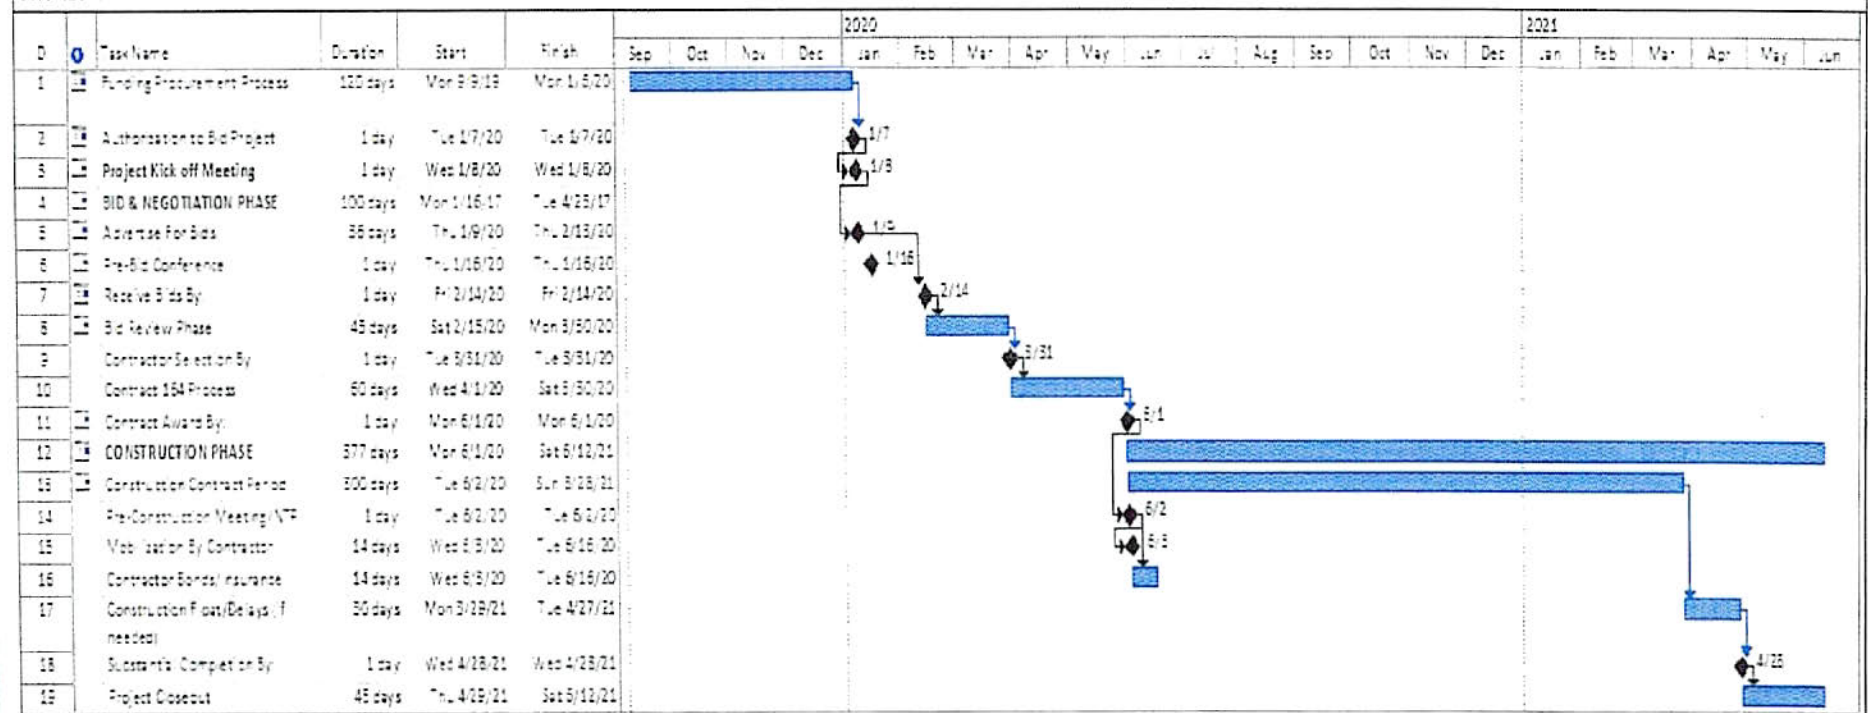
| ID | | Task Name | Duration | Start | Finish |
|---|---|---|---|---|---|
| 1 | | Funding Procurement Process | 120 days | Mon 9/9/19 | Mon 1/6/20 |
| 2 | | Authorization to Bid Project | 1 day | Tue 1/7/20 | Tue 1/7/20 |
| 3 | | Project Kick off Meeting | 1 day | Wed 1/8/20 | Wed 1/8/20 |
| 4 | | BID & NEGOTIATION PHASE | 100 days | Mon 1/16/17 | Tue 4/25/17 |
| 5 | | Advertise For Bids | 36 days | Thu 1/9/20 | Thu 2/13/20 |
| 6 | | Pre-Bid Conference | 1 day | Thu 1/16/20 | Thu 1/16/20 |
| 7 | | Receive Bids By | 1 day | Fri 2/14/20 | Fri 2/14/20 |
| 8 | | Bid Review Phase | 45 days | Sat 2/15/20 | Mon 3/30/20 |
| 9 | | Contractor Selection By | 1 day | Tue 3/31/20 | Tue 3/31/20 |
| 10 | | Contract 164 Process | 60 days | Wed 4/1/20 | Sat 5/30/20 |
| 11 | | Contract Award By: | 1 day | Mon 6/1/20 | Mon 6/1/20 |
| 12 | | CONSTRUCTION PHASE | 377 days | Mon 6/1/20 | Sat 6/12/21 |
| 13 | | Construction Contract Period | 300 days | Tue 6/2/20 | Sun 3/28/21 |
| 14 | | Pre-Construction Meeting/NTP | 1 day | Tue 6/2/20 | Tue 6/2/20 |
| 15 | | Mobilization By Contractor | 14 days | Wed 6/3/20 | Tue 6/16/20 |
| 16 | | Contractor Bonds/Insurance | 14 days | Wed 6/3/20 | Tue 6/16/20 |
| 17 | | Construction Floats/Delays, if needed | 30 days | Mon 3/29/21 | Tue 4/27/21 |
| 18 | | Substantial Completion By | 1 day | Wed 4/28/21 | Wed 4/28/21 |
| 19 | | Project Closeout | 45 days | Thu 4/29/21 | Sat 6/12/21 |

2020 2021
Sep Oct Nov Dec Jan Feb Mar Apr May Jun Jul Aug Sep Oct Nov Dec Jan Feb Mar Apr May Jun

1/7
1/8
1/9
1/16
2/14
3/31
6/1
6/2
6/3
4/28